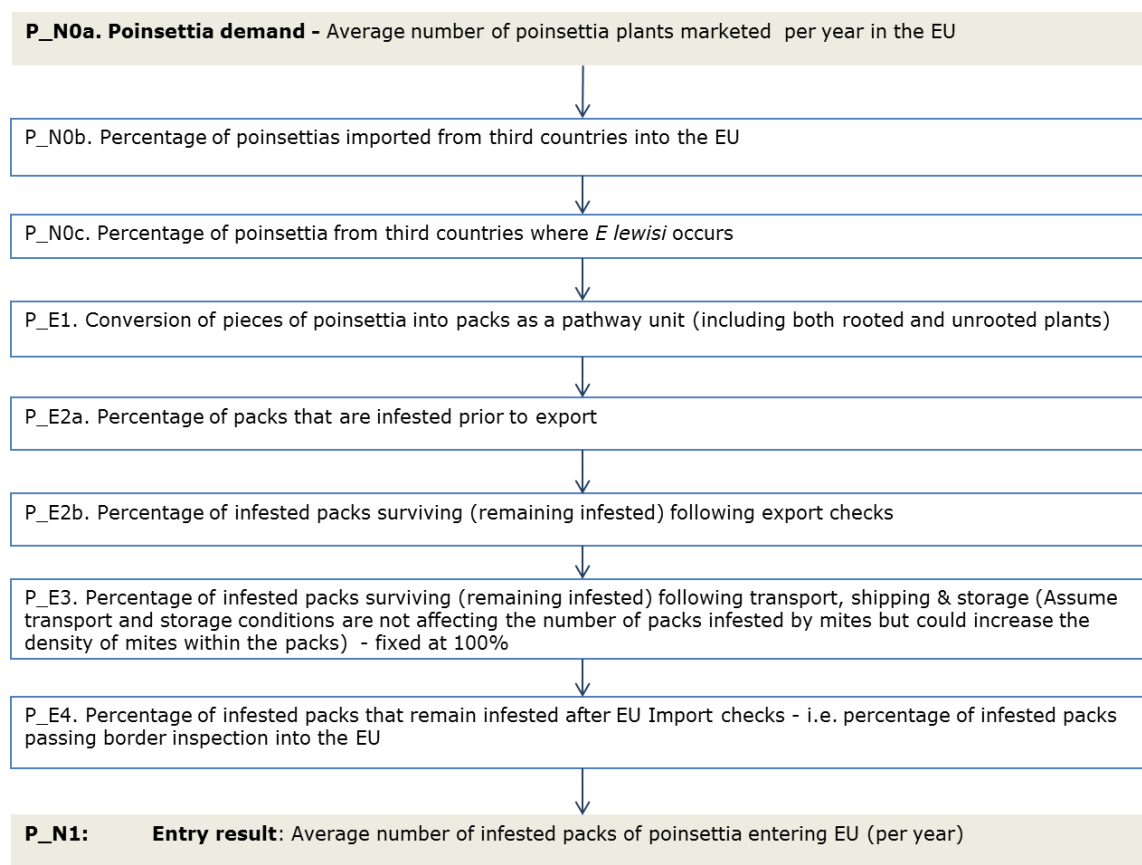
**P_N0a. Poinsettia demand -** Average number of poinsettia plants marketed per year in the EU

P_N0b. Percentage of poinsettias imported from third countries into the EU

P_N0c. Percentage of poinsettia from third countries where *E lewisi* occurs

P_E1. Conversion of pieces of poinsettia into packs as a pathway unit (including both rooted and unrooted plants)

P_E2a. Percentage of packs that are infested prior to export

P_E2b. Percentage of infested packs surviving (remaining infested) following export checks

P_E3. Percentage of infested packs surviving (remaining infested) following transport, shipping & storage (Assume transport and storage conditions are not affecting the number of packs infested by mites but could increase the density of mites within the packs) - fixed at 100%

P_E4. Percentage of infested packs that remain infested after EU Import checks - i.e. percentage of infested packs passing border inspection into the EU

**P_N1:** **Entry result**: Average number of infested packs of poinsettia entering EU (per year)